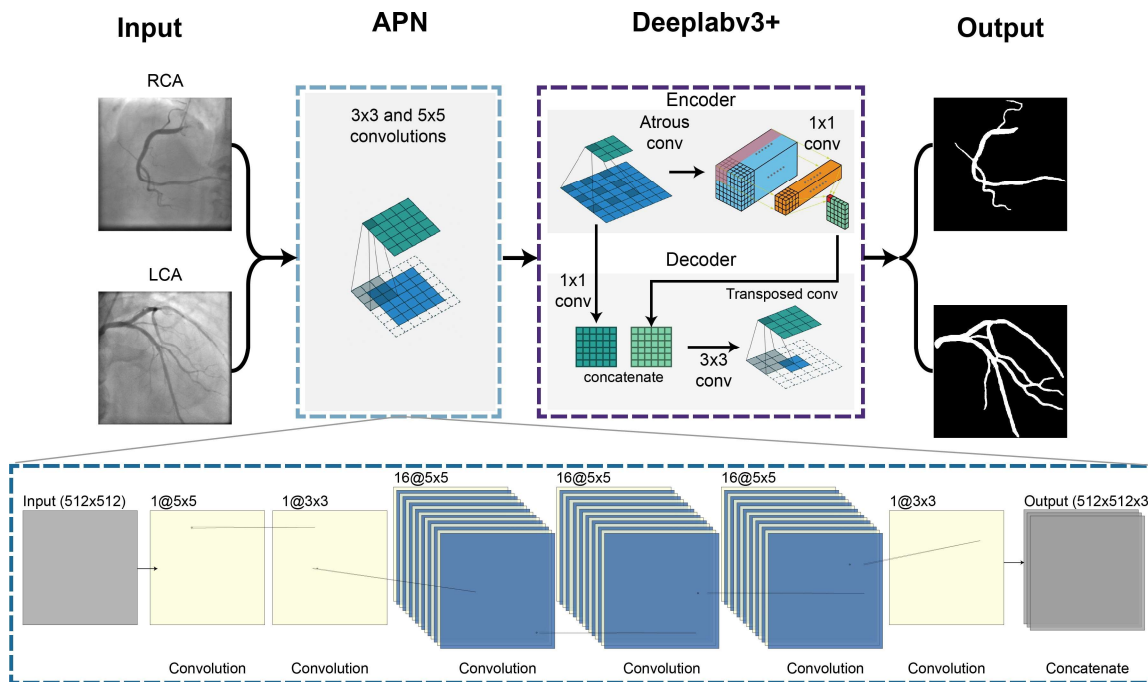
Input

RCA

LCA

APN

3x3 and 5x5 convolutions

Deeplabv3+

Encoder

Atrous conv

1x1 conv

Decoder

1x1 conv

Transposed conv

concatenate

3x3 conv

Output

Input (512x512)

1@5x5

1@3x3

16@5x5

16@5x5

16@5x5

1@3x3

Output (512x512x3

Convolution

Convolution

Convolution

Convolution

Convolution

Convolution

Concatenate